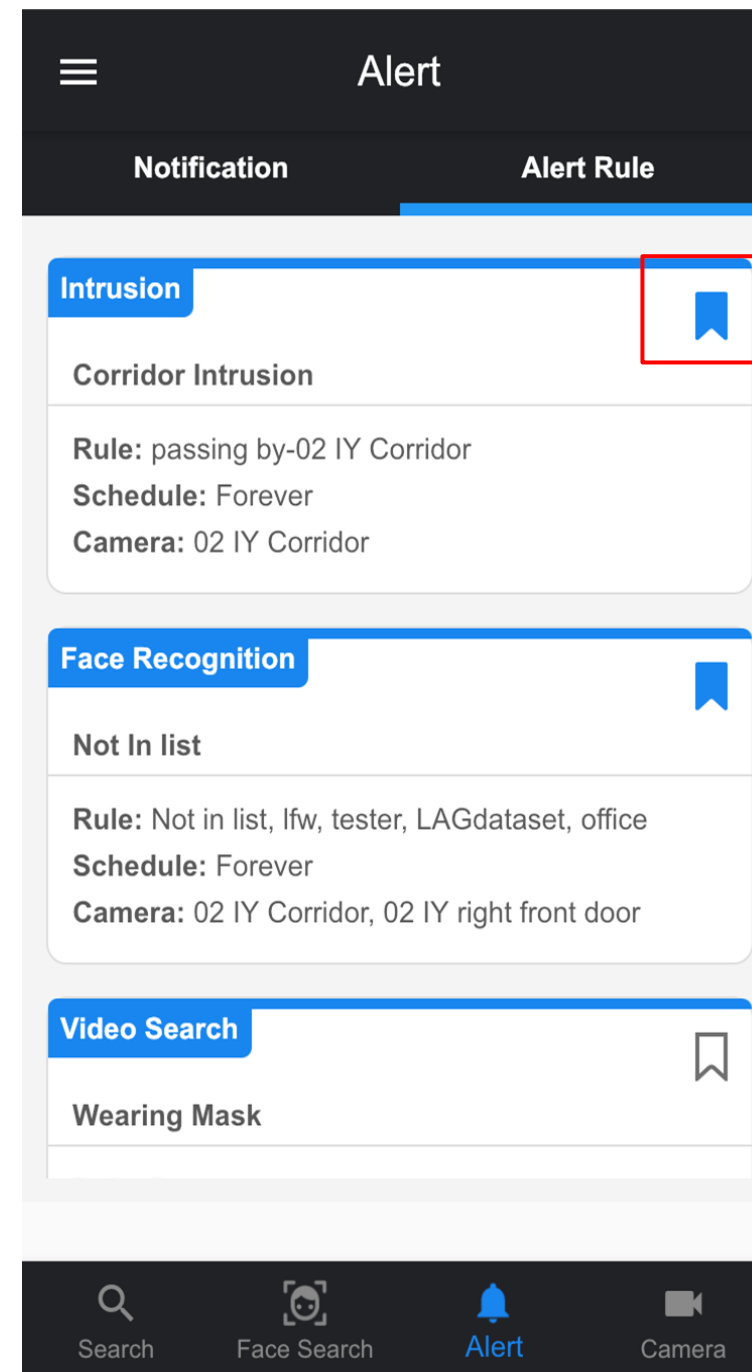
Alert

Notification

Alert Rule

Intrusion

Corridor Intrusion

Rule: passing by-02 IY Corridor
Schedule: Forever
Camera: 02 IY Corridor

Face Recognition

Not In list

Rule: Not in list, lfw, tester, LAGdataset, office
Schedule: Forever
Camera: 02 IY Corridor, 02 IY right front door

Video Search

Wearing Mask

Search

Face Search

Alert

Camera